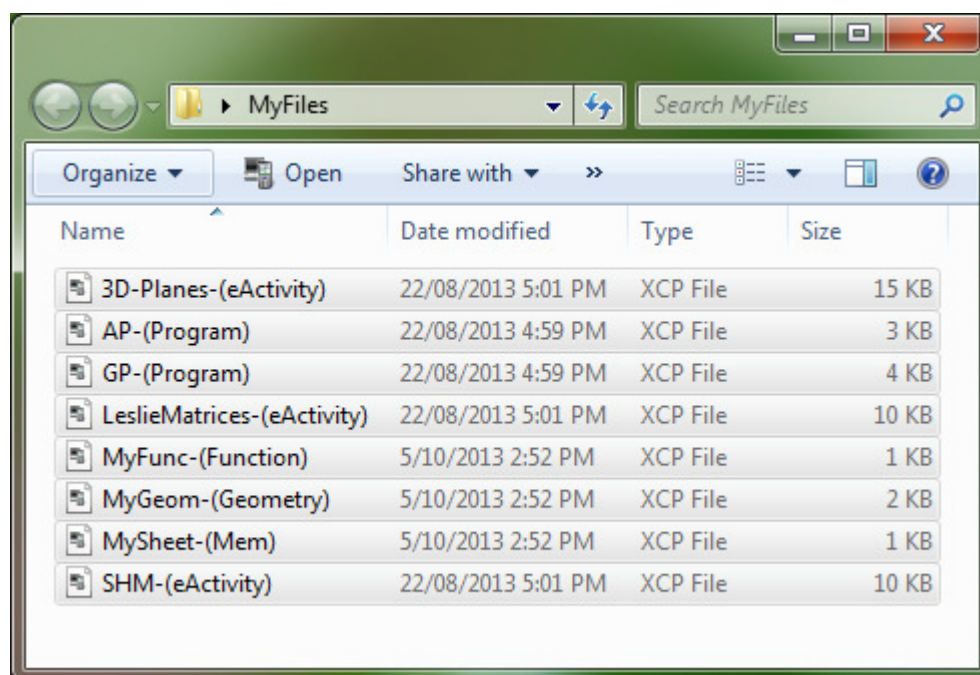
MyFiles

Search MyFiles

Organize ▾ Open Share with ▾ »

| Name | Date modified | Type | Size |
|---|---|---|---|
| 3D-Planes-(eActivity) | 22/08/2013 5:01 PM | XCP File | 15 KB |
| AP-(Program) | 22/08/2013 4:59 PM | XCP File | 3 KB |
| GP-(Program) | 22/08/2013 4:59 PM | XCP File | 4 KB |
| LeslieMatrices-(eActivity) | 22/08/2013 5:01 PM | XCP File | 10 KB |
| MyFunc-(Function) | 5/10/2013 2:52 PM | XCP File | 1 KB |
| MyGeom-(Geometry) | 5/10/2013 2:52 PM | XCP File | 2 KB |
| MySheet-(Mem) | 5/10/2013 2:52 PM | XCP File | 1 KB |
| SHM-(eActivity) | 22/08/2013 5:01 PM | XCP File | 10 KB |